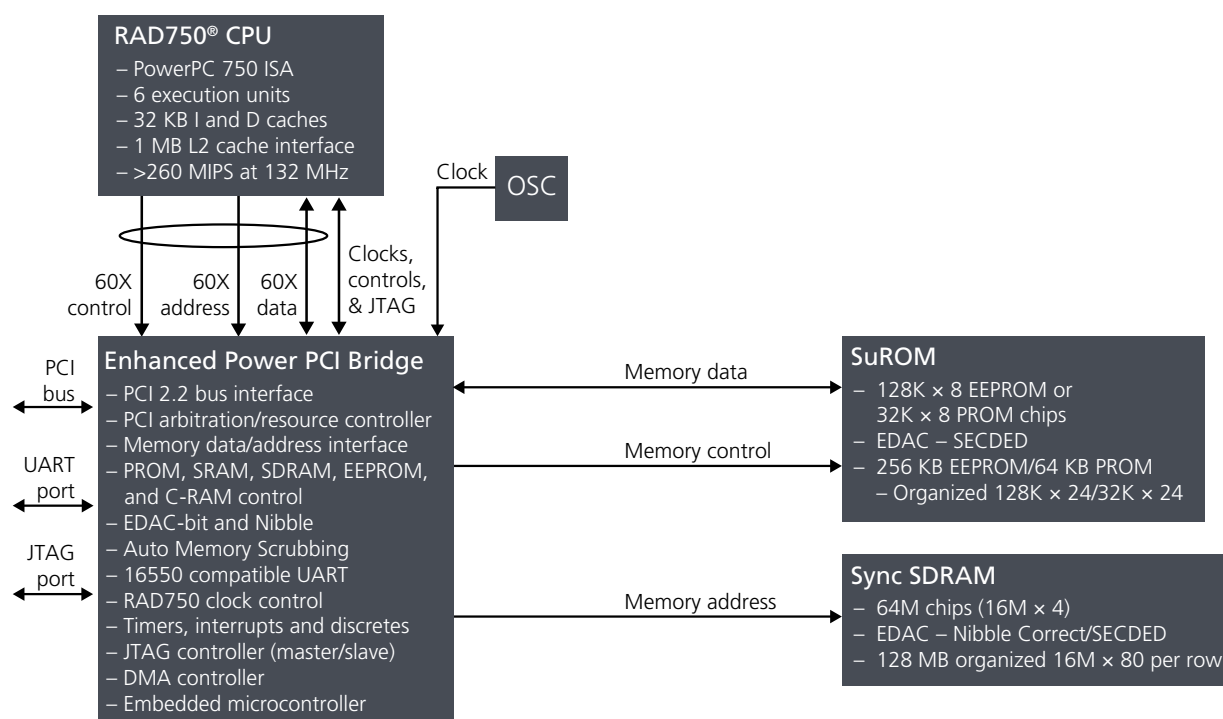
RAD750® CPU
– PowerPC 750 ISA
– 6 execution units
– 32 KB I and D caches
– 1 MB L2 cache interface
– >260 MIPS at 132 MHz

Clock

OSC

60X control

60X address

60X data

Clocks, controls, & JTAG

PCI bus

UART port

JTAG port

Enhanced Power PCI Bridge
– PCI 2.2 bus interface
– PCI arbitration/resource controller
– Memory data/address interface
– PROM, SRAM, SDRAM, EEPROM, and C-RAM control
– EDAC-bit and Nibble
– Auto Memory Scrubbing
– 16550 compatible UART
– RAD750 clock control
– Timers, interrupts and discretes
– JTAG controller (master/slave)
– DMA controller
– Embedded microcontroller

Memory data

Memory control

Memory address

SuROM
– 128K × 8 EEPROM or 32K × 8 PROM chips
– EDAC – SECDED
– 256 KB EEPROM/64 KB PROM
– Organized 128K × 24/32K × 24

Sync SDRAM
– 64M chips (16M × 4)
– EDAC – Nibble Correct/SECDED
– 128 MB organized 16M × 80 per row